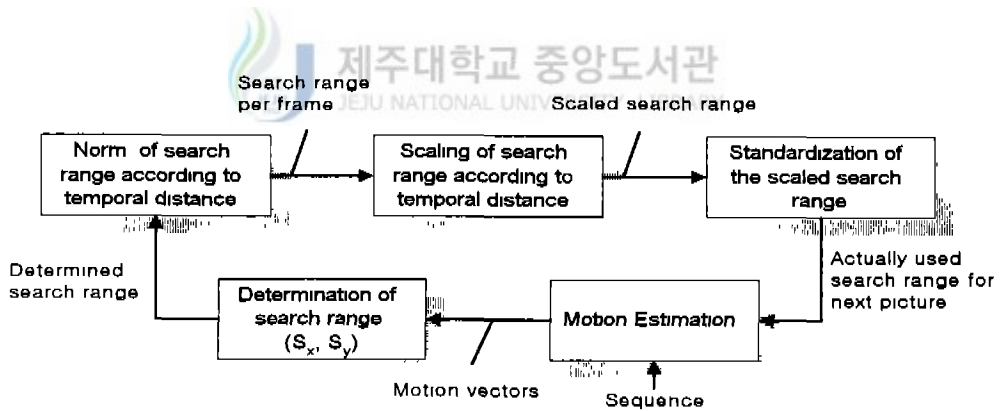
제주대학교 중앙도서관
JEJU NATIONAL UNIVERSITY LIBRARY

Search range per frame

Scaled search range

Norm of search range according to temporal distance

Scaling of search range according to temporal distance

Standardization of the scaled search range

Determined search range

Actually used search range for next picture

Determination of search range $(S_x, S_y)$

Motion Estimation

Motion vectors

Sequence